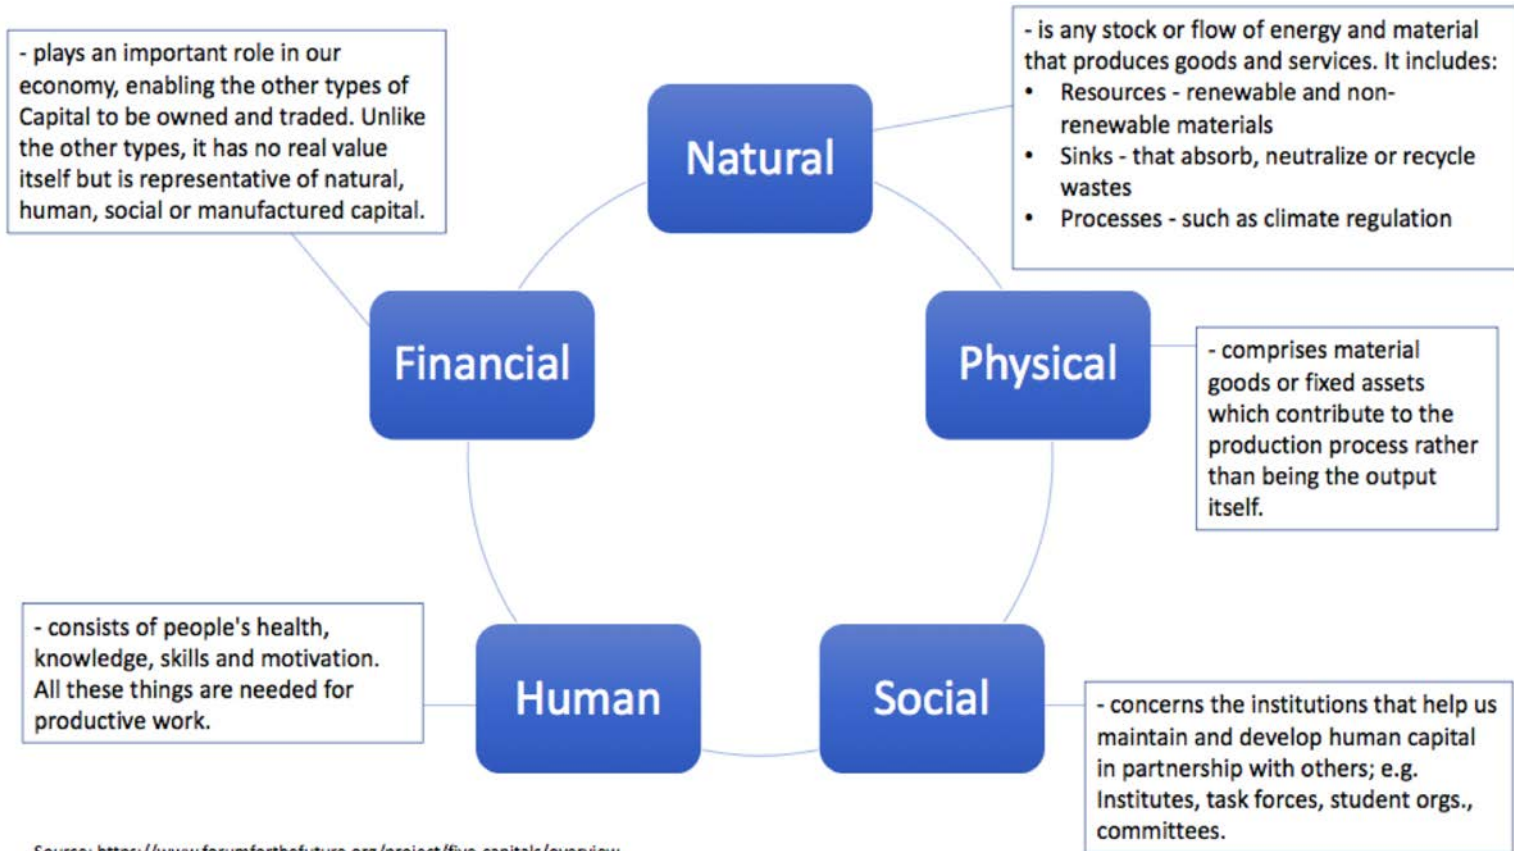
- plays an important role in our economy, enabling the other types of Capital to be owned and traded. Unlike the other types, it has no real value itself but is representative of natural, human, social or manufactured capital.

Natural

- is any stock or flow of energy and material that produces goods and services. It includes:
• Resources - renewable and non-renewable materials
• Sinks - that absorb, neutralize or recycle wastes
• Processes - such as climate regulation

Financial

Physical

- comprises material goods or fixed assets which contribute to the production process rather than being the output itself.

- consists of people's health, knowledge, skills and motivation. All these things are needed for productive work.

Human

Social

- concerns the institutions that help us maintain and develop human capital in partnership with others; e.g. Institutes, task forces, student orgs., committees.

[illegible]